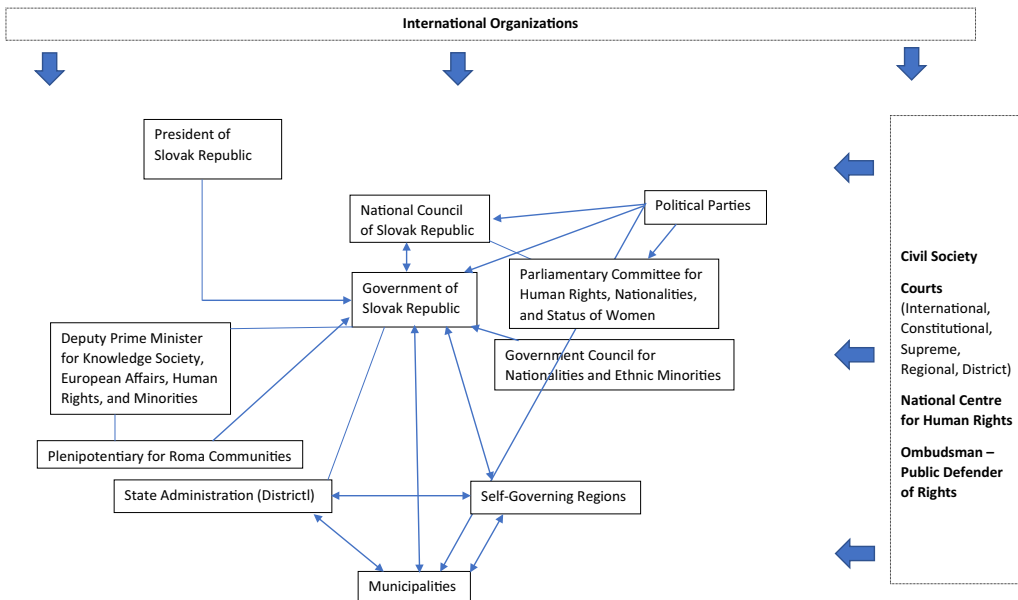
International Organizations

President of Slovak Republic

National Council of Slovak Republic

Political Parties

Government of Slovak Republic

Parliamentary Committee for Human Rights, Nationalities, and Status of Women

Deputy Prime Minister for Knowledge Society, European Affairs, Human Rights, and Minorities

Government Council for Nationalities and Ethnic Minorities

Plenipotentiary for Roma Communities

State Administration (Districtl)

Self-Governing Regions

Municipalities

Civil Society

Courts (International, Constitutional, Supreme, Regional, District)

National Centre for Human Rights

Ombudsman – Public Defender of Rights